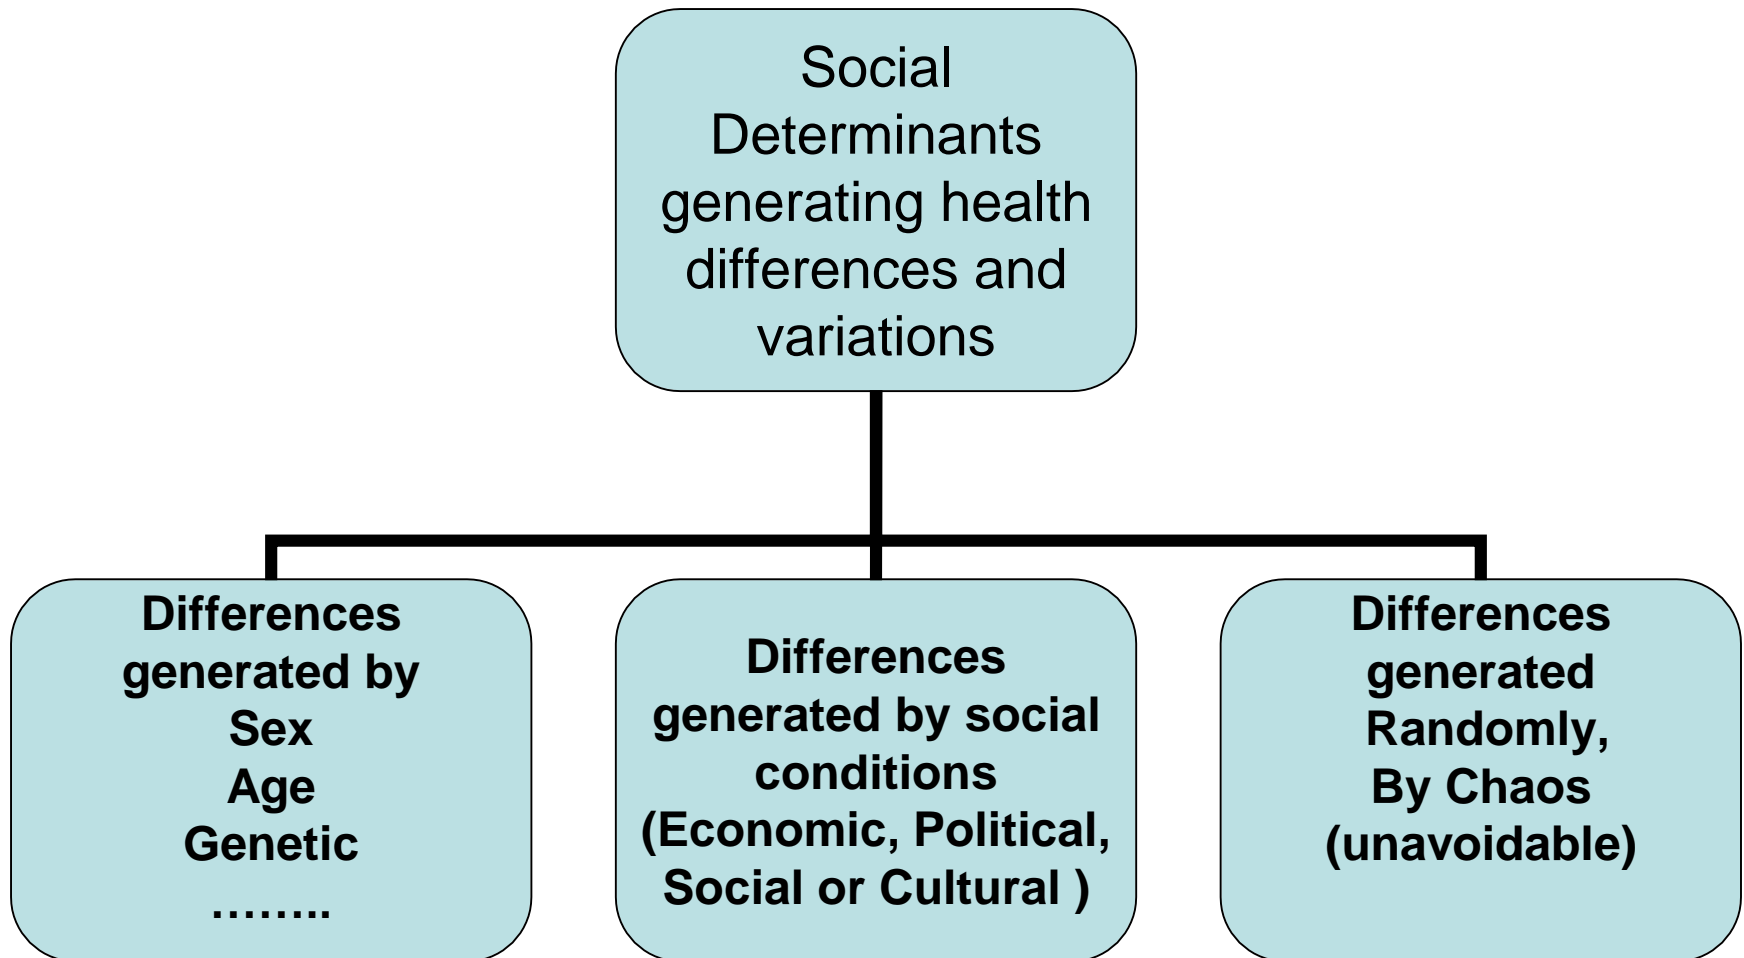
Social Determinants generating health differences and variations

Differences generated by
Sex
Age
Genetic
……..

Differences generated by social conditions (Economic, Political, Social or Cultural )

Differences generated Randomly, By Chaos (unavoidable)